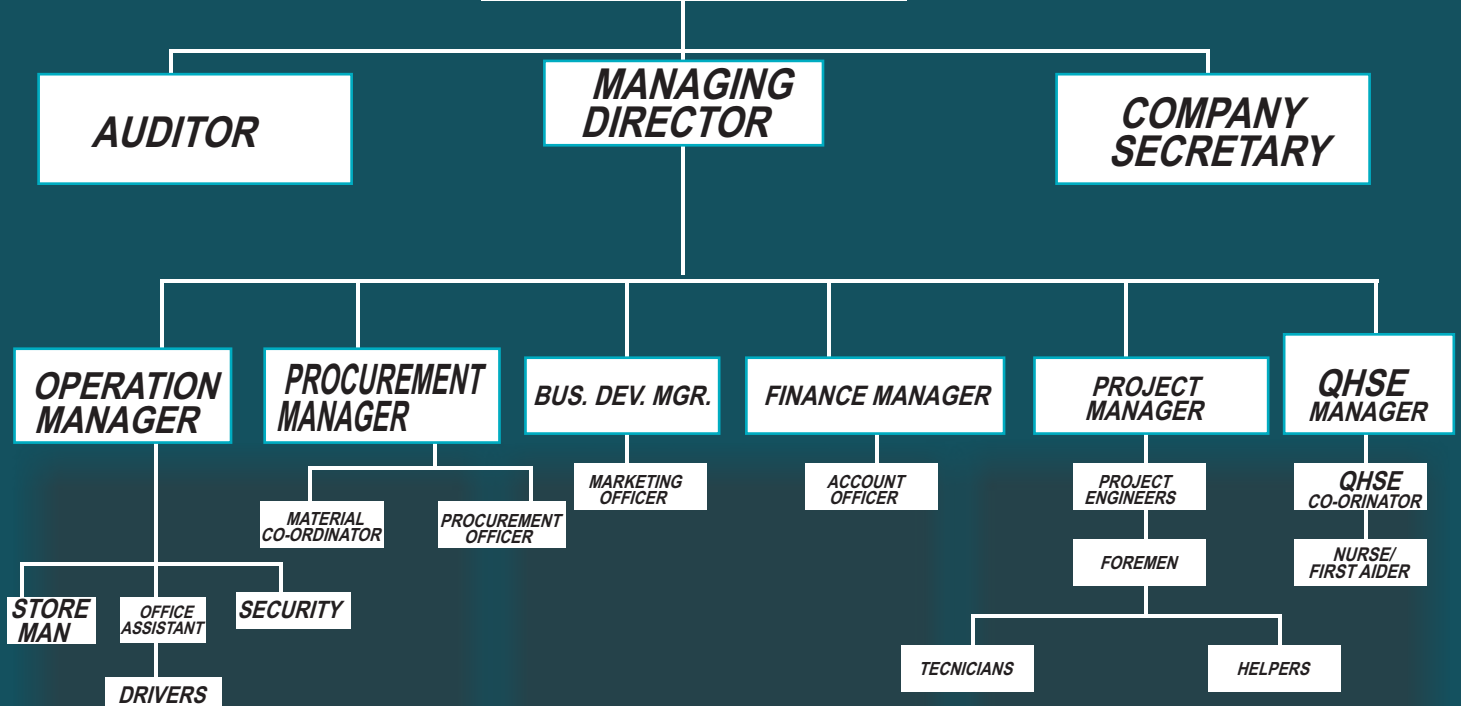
AUDITOR

MANAGING DIRECTOR

COMPANY SECRETARY

OPERATION MANAGER

PROCUREMENT MANAGER

BUS. DEV. MGR.

FINANCE MANAGER

PROJECT MANAGER

QHSE MANAGER

MATERIAL CO-ORDINATOR

PROCUREMENT OFFICER

MARKETING OFFICER

ACCOUNT OFFICER

PROJECT ENGINEERS

FOREMEN

QHSE CO-ORINATOR

NURSE/ FIRST AIDER

STORE MAN

OFFICE ASSISTANT

SECURITY

DRIVERS

TECNICIANS

HELPERS